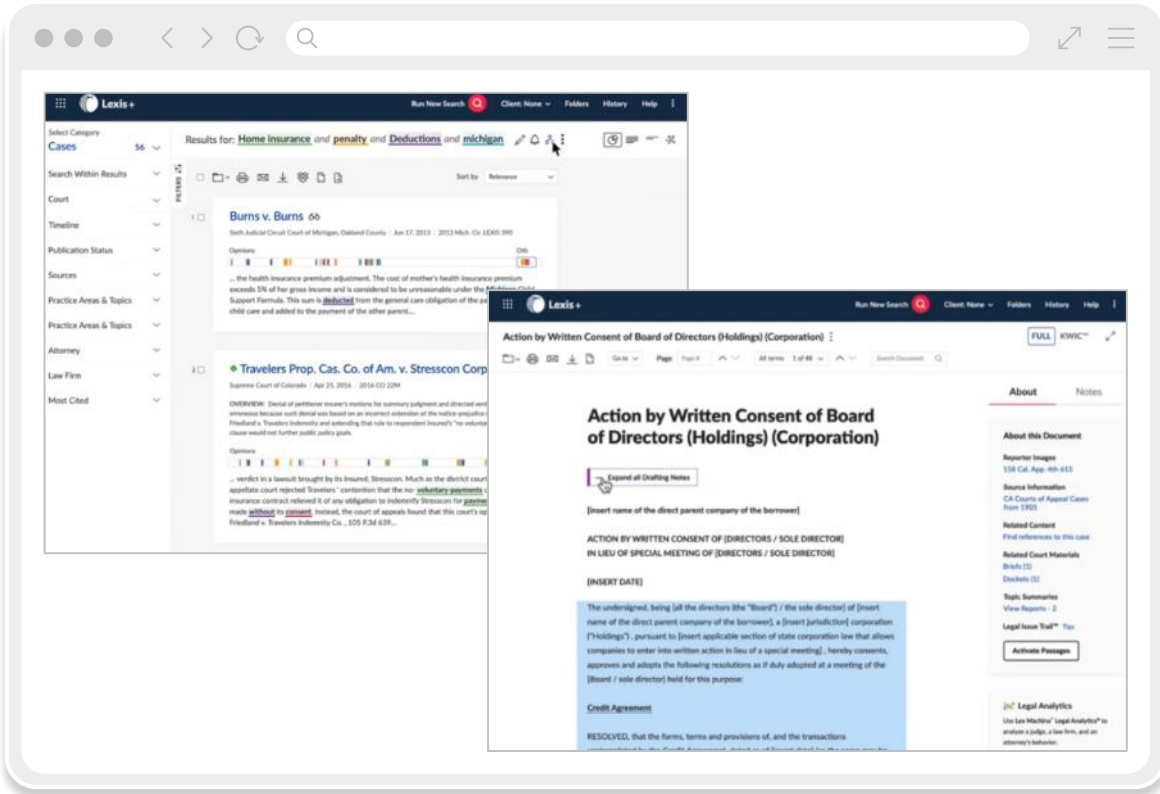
Lexis+

Run New Search Client: None Folders History Help

Select Category
Cases 56

Results for: Home insurance and penalty and Deductions and michigan

Search Within Results
Court
Timeline
Publication Status
Sources
Practice Areas & Topics
Practice Areas & Topics
Attorney
Law Firm
Most Cited

FILTERS

Sort by Relevance

1 Burns v. Burns

Sixth Judicial Circuit Court of Michigan, Oakland County | Jun 17, 2013 | 2013 Mich. Cir. LEXIS 390

Opinions

... the health insurance premium adjustment. The cost of mother's health insurance premium exceeds 5% of her gross income and is considered to be unreasonable under the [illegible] Support Formula. This sum is deducted from the general care obligation of the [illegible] child care and added to the payment of the other parent....

2 Travelers Prop. Cas. Co. of Am. v. Stresscon Corp

Supreme Court of Colorado | Apr 25, 2016 | 2016 CO 22M

OVERVIEW: Denial of petitioner insurer's motions for summary judgment and directed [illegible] erroneous because such denial was based on an incorrect extension of the notice-prejudice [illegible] Friedland v. Travelers Indemnity and extending that rule to respondent insured's "no voluntar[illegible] clause would not further public policy goals.

Opinions

... verdict in a lawsuit brought by its insured, Stresscon. Much as the district court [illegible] appellate court rejected Travelers' contention that the no-voluntary-payments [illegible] insurance contract relieved it of any obligation to indemnify Stresscon for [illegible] made without its consent. Instead, the court of appeals found that this court's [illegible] Friedland v. Travelers Indemnity Co., 105 P.3d 639...

Lexis+

Run New Search Client: None Folders History Help

Action by Written Consent of Board of Directors (Holdings) (Corporation)

FULL KWIC

Go to Page All terms 1 of 48 Search Document

Action by Written Consent of Board of Directors (Holdings) (Corporation)

Expand all Drafting Notes

[insert name of the direct parent company of the borrower]

ACTION BY WRITTEN CONSENT OF [DIRECTORS / SOLE DIRECTOR] IN LIEU OF SPECIAL MEETING OF [DIRECTORS / SOLE DIRECTOR]

[INSERT DATE]

The undersigned, being [all the directors (the "Board") / the sole director] of [insert name of the direct parent company of the borrower], a [insert jurisdiction] corporation ("Holdings"), pursuant to [insert applicable section of state corporation law that allows companies to enter into written action in lieu of a special meeting], hereby consents, approves and adopts the following resolutions as if duly adopted at a meeting of the [Board / sole director] held for this purpose:

Credit Agreement

RESOLVED, that the forms, terms and provisions of, and the transactions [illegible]

About Notes

About this Document

Reporter Images
158 Cal. App. 4th 615

Source Information
CA Courts of Appeal Cases from 1905

Related Content
Find references to this case

Related Court Materials
Briefs (1)
Dockets (1)

Topic Summaries
View Reports - 2

Legal Issue Trail™ Tips

Activate Passages

Legal Analytics
Use Lex Machina® Legal Analytics® to analyze a judge, a law firm, and an attorney's behavior.